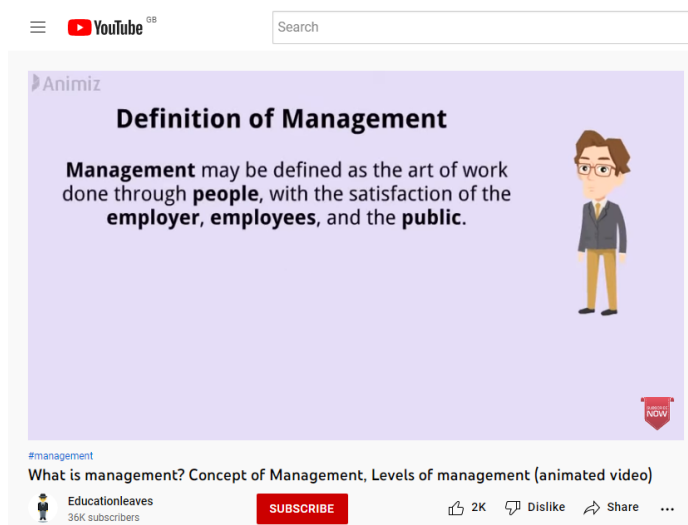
YouTube GB

Search

Animiz

Definition of Management

Management may be defined as the art of work done through people, with the satisfaction of the employer, employees, and the public.

SUBSCRIBE NOW

#management

What is management? Concept of Management, Levels of management (animated video)

Educationleaves

36K subscribers

SUBSCRIBE

2K

Dislike

Share

...